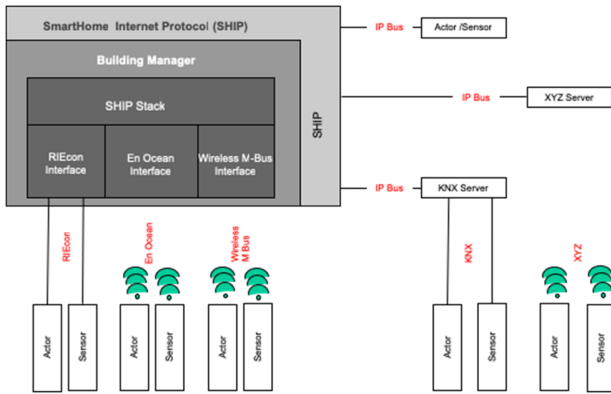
SmartHome Internet Protocol (SHIP)

Building Manager

SHIP Stack

RIEcon Interface

En Ocean Interface

Wireless M-Bus Interface

SHIP

IP Bus

Actor /Sensor

IP Bus

XYZ Server

IP Bus

KNX Server

RIEcon

En Ocean

Wireless M Bus

KNX

XYZ

Actor

Sensor

Actor

Sensor

Actor

Sensor

Actor

Sensor

Actor

Sensor